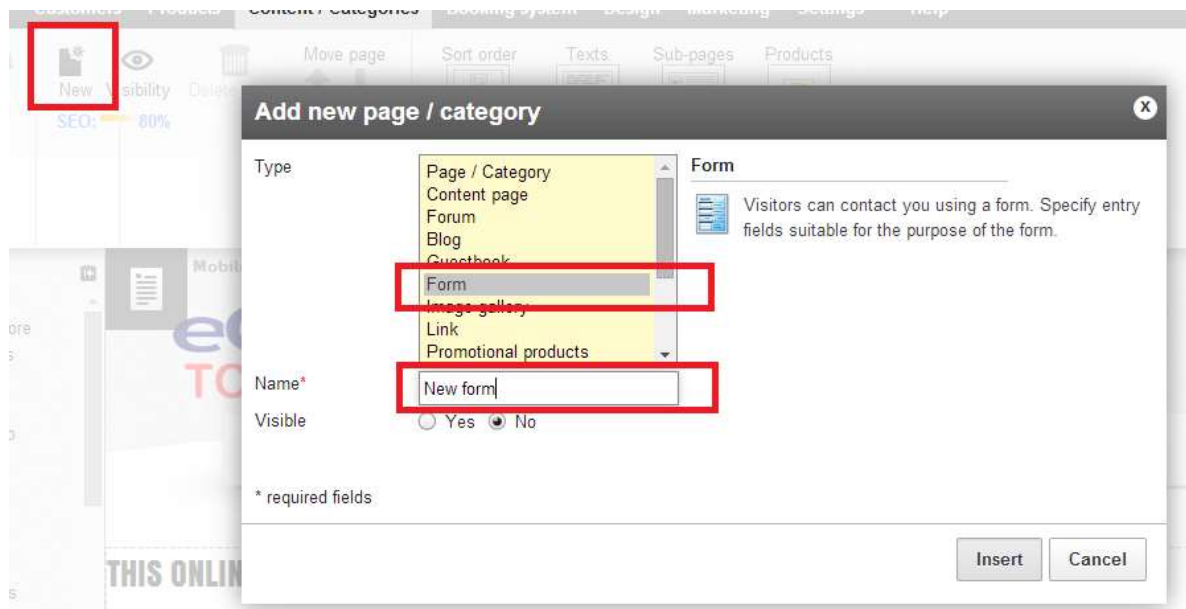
Customers Products Content / Categories Booking system Design Marketing Settings Help

New Visibility Delete Move page Sort order Texts Sub-pages Products

SEO: 80%

Add new page / category

Type

Page / Category
Content page
Forum
Blog
Guestbook
Form
Image gallery
Link
Promotional products

Form

Visitors can contact you using a form. Specify entry fields suitable for the purpose of the form.

Name*
New form

Visible
Yes No

* required fields

Insert Cancel

THIS ONLIN